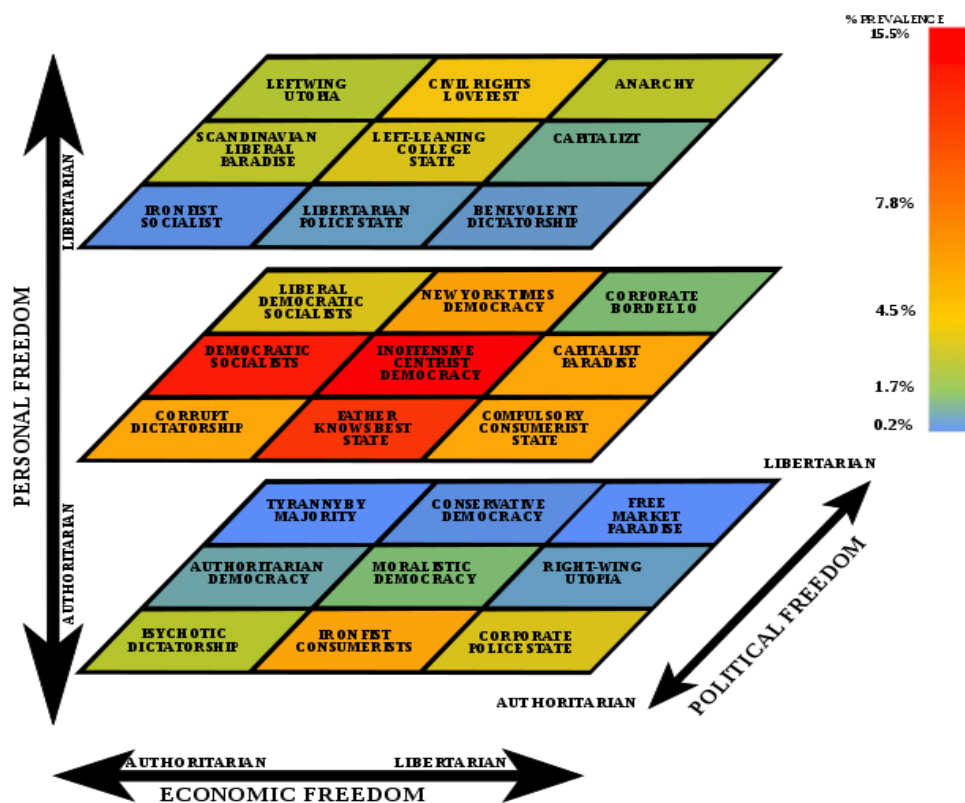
% PREVALENCE
15.5%
7.8%
4.5%
1.7%
0.2%

LEFTWING UTOPIA
CIVIL RIGHTS LOVEFEST
ANARCHY
SCANDINAVIAN LIBERAL PARADISE
LEFT-LEANING COLLEGE STATE
CAPITALIZT
IRON FIST SOCIALIST
LIBERTARIAN POLICE STATE
BENEVOLENT DICTATORSHIP

LIBERAL DEMOCRATIC SOCIALISTS
NEW YORK TIMES DEMOCRACY
CORPORATE BORDELLO
DEMOCRATIC SOCIALISTS
INOFFENSIVE CENTRIST DEMOCRACY
CAPITALIST PARADISE
CORRUPT DICTATORSHIP
FATHER KNOWS BEST STATE
COMPULSORY CONSUMERIST STATE

TYRANNY BY MAJORITY
CONSERVATIVE DEMOCRACY
FREE MARKET PARADISE
AUTHORITARIAN DEMOCRACY
MORALISTIC DEMOCRACY
RIGHT-WING UTOPIA
PSYCHOTIC DICTATORSHIP
IRON FIST CONSUMERISTS
CORPORATE POLICE STATE

LIBERTARIAN
PERSONAL FREEDOM
AUTHORITARIAN

LIBERTARIAN
POLITICAL FREEDOM
AUTHORITARIAN

AUTHORITARIAN
LIBERTARIAN
ECONOMIC FREEDOM